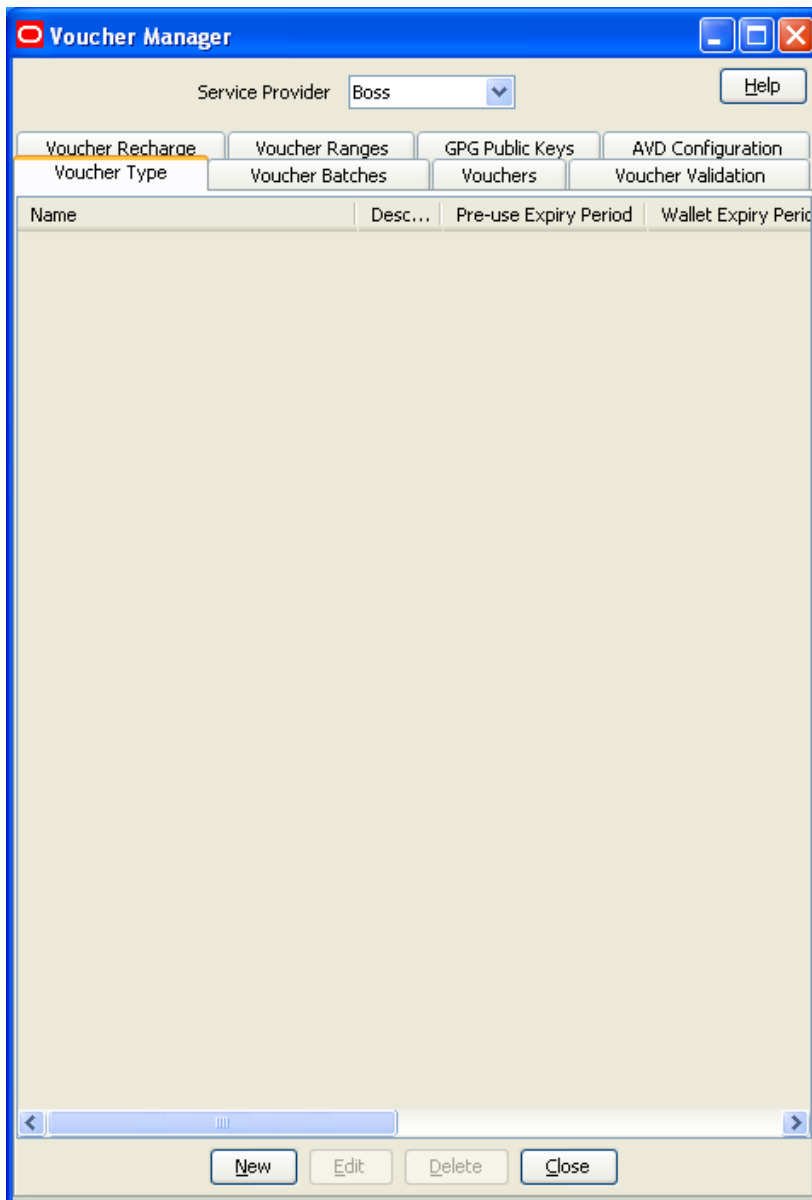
Voucher Manager

Service Provider Boss

Help

Voucher Recharge | Voucher Ranges | GPG Public Keys | AVD Configuration

Voucher Type | Voucher Batches | Vouchers | Voucher Validation

| Name | Desc... | Pre-use Expiry Period | Wallet Expiry Peric |
|---|---|---|---|

New Edit Delete Close